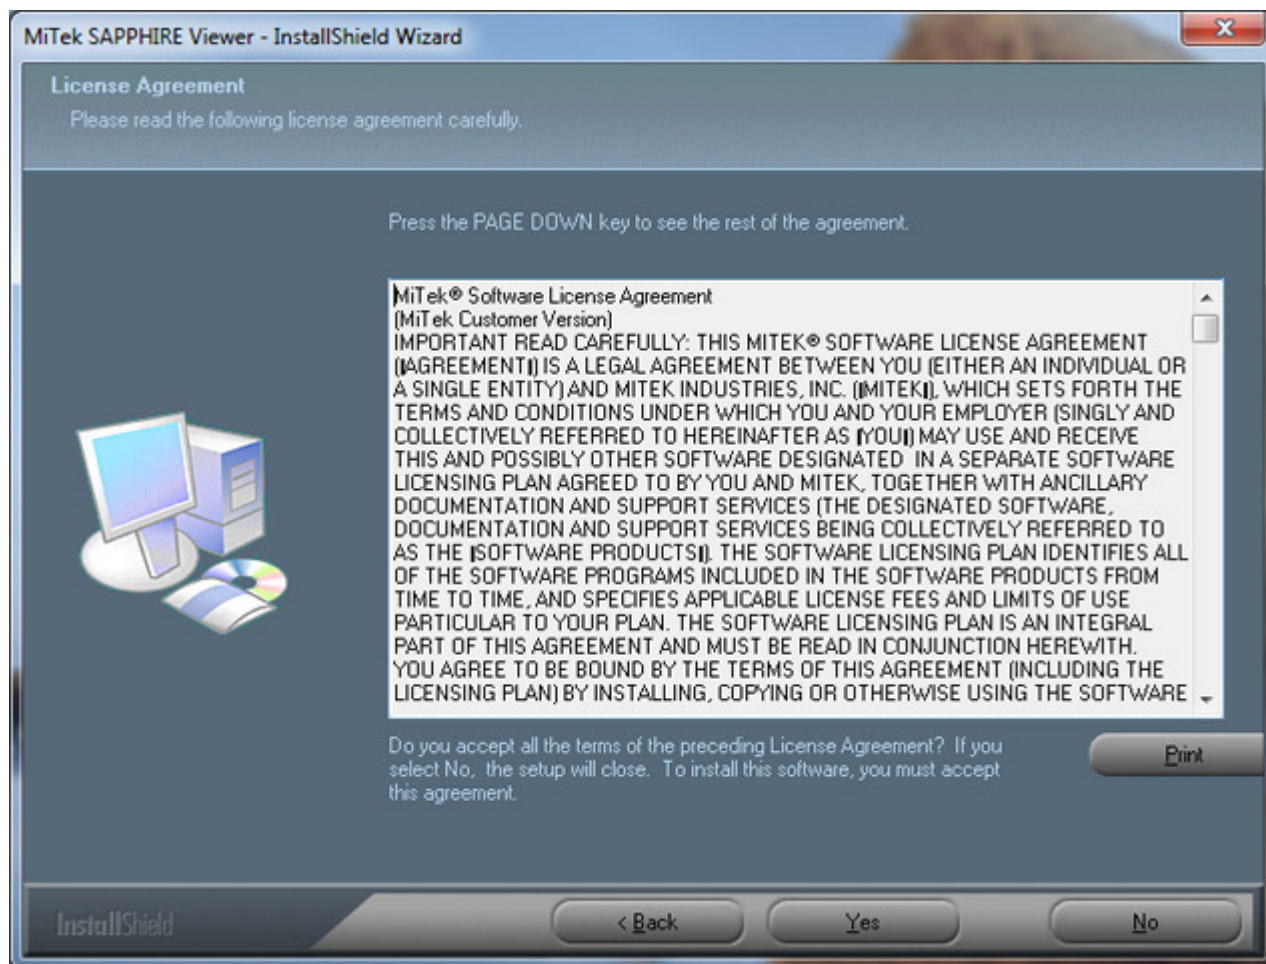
MiTek SAPPHIRE Viewer - InstallShield Wizard

License Agreement
Please read the following license agreement carefully.

Press the PAGE DOWN key to see the rest of the agreement.

MiTek® Software License Agreement
(MiTek Customer Version)
IMPORTANT READ CAREFULLY: THIS MITEK® SOFTWARE LICENSE AGREEMENT (ЇAGREEMENTЇ) IS A LEGAL AGREEMENT BETWEEN YOU (EITHER AN INDIVIDUAL OR A SINGLE ENTITY) AND MITEK INDUSTRIES, INC. (ЇMITEKЇ), WHICH SETS FORTH THE TERMS AND CONDITIONS UNDER WHICH YOU AND YOUR EMPLOYER (SINGLY AND COLLECTIVELY REFERRED TO HEREINAFTER AS ЇYOUЇ) MAY USE AND RECEIVE THIS AND POSSIBLY OTHER SOFTWARE DESIGNATED IN A SEPARATE SOFTWARE LICENSING PLAN AGREED TO BY YOU AND MITEK, TOGETHER WITH ANCILLARY DOCUMENTATION AND SUPPORT SERVICES (THE DESIGNATED SOFTWARE, DOCUMENTATION AND SUPPORT SERVICES BEING COLLECTIVELY REFERRED TO AS THE ЇSOFTWARE PRODUCTSЇ). THE SOFTWARE LICENSING PLAN IDENTIFIES ALL OF THE SOFTWARE PROGRAMS INCLUDED IN THE SOFTWARE PRODUCTS FROM TIME TO TIME, AND SPECIFIES APPLICABLE LICENSE FEES AND LIMITS OF USE PARTICULAR TO YOUR PLAN. THE SOFTWARE LICENSING PLAN IS AN INTEGRAL PART OF THIS AGREEMENT AND MUST BE READ IN CONJUNCTION HEREWITH. YOU AGREE TO BE BOUND BY THE TERMS OF THIS AGREEMENT (INCLUDING THE LICENSING PLAN) BY INSTALLING, COPYING OR OTHERWISE USING THE SOFTWARE

Do you accept all the terms of the preceding License Agreement? If you select No, the setup will close. To install this software, you must accept this agreement.

Print

InstallShield

< Back
Yes
No